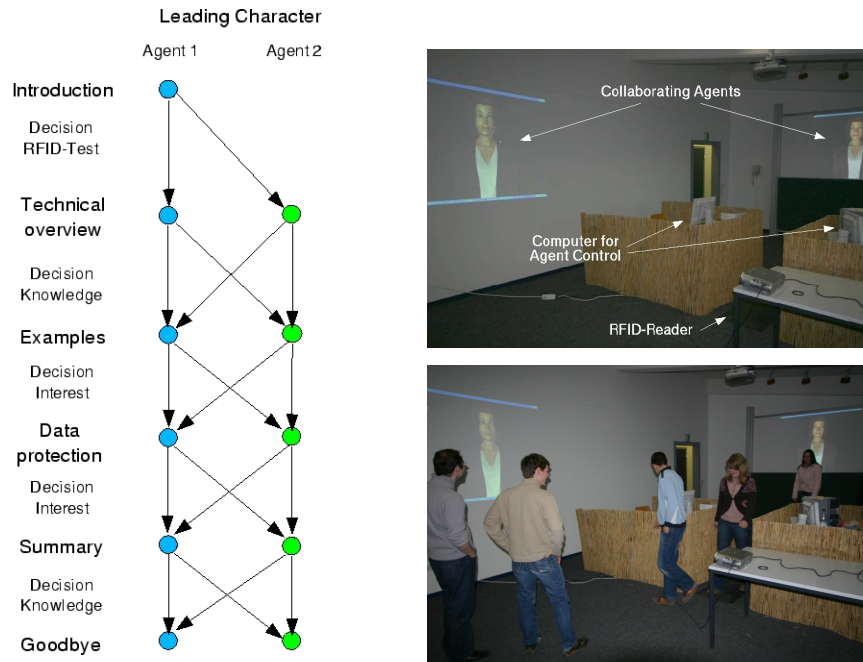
Leading Character

Agent 1

Agent 2

Introduction

Decision
RFID-Test

Technical overview

Decision
Knowledge

Examples

Decision
Interest

Data protection

Decision
Interest

Summary

Decision
Knowledge

Goodbye

Collaborating Agents

Computer for Agent Control

RFID-Reader